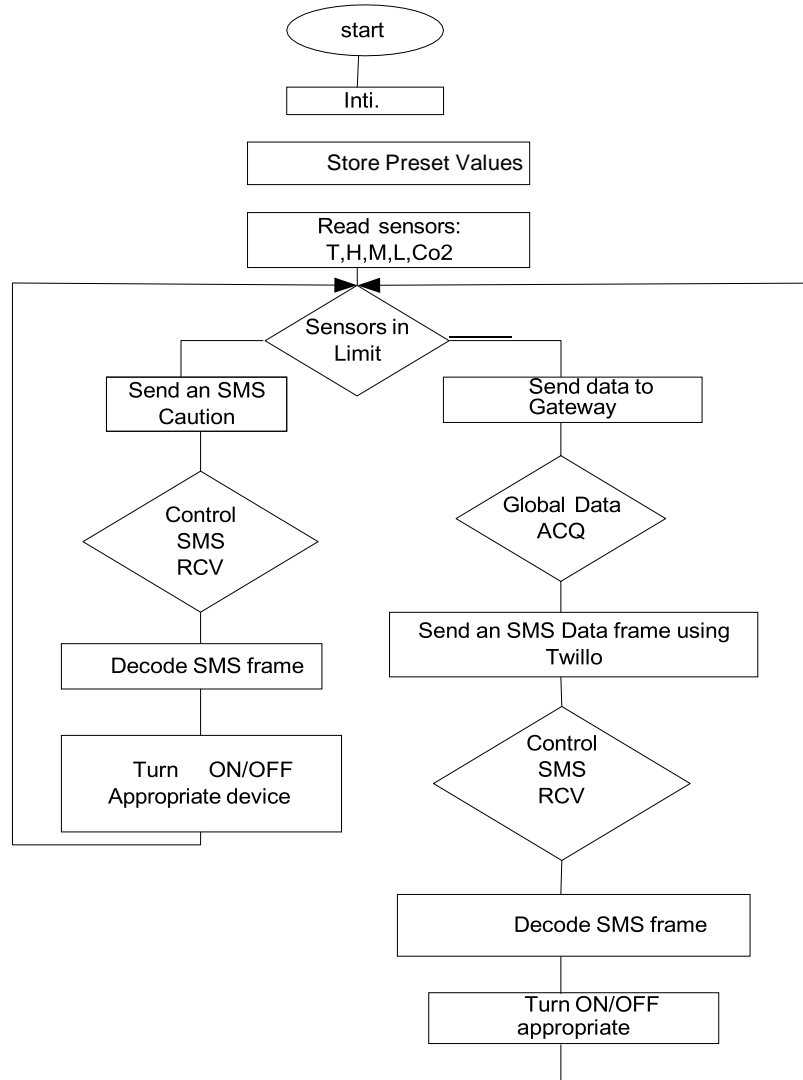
start

Inti.

Store Preset Values

Read sensors:
T,H,M,L,Co2

Sensors in
Limit

Send an SMS
Caution

Send data to
Gateway

Control
SMS
RCV

Global Data
ACQ

Send an SMS Data frame using
Twillo

Decode SMS frame

Turn ON/OFF
Appropriate device

Control
SMS
RCV

Decode SMS frame

Turn ON/OFF
appropriate